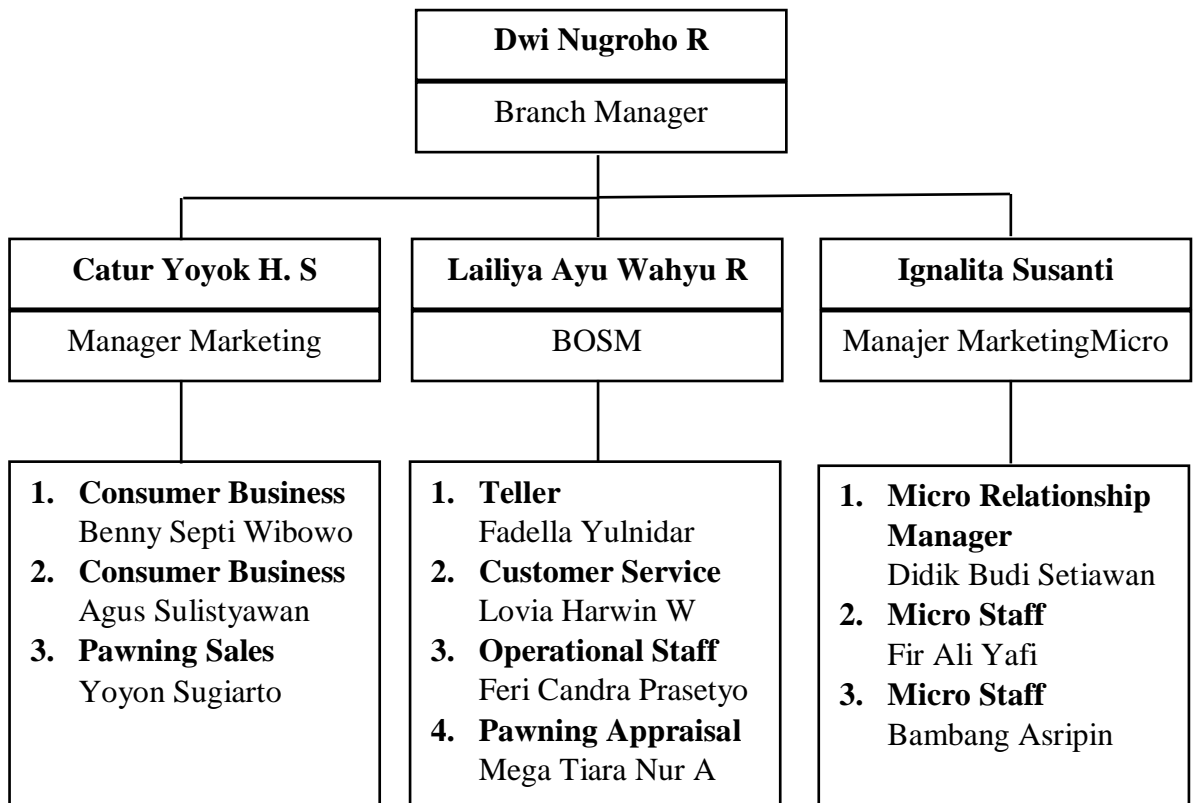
**Dwi Nugroho R**

Branch Manager

**Catur Yoyok H. S**

Manager Marketing

**Lailiya Ayu Wahyu R**

BOSM

**Ignalita Susanti**

Manajer MarketingMicro

1. **Consumer Business**
Benny Septi Wibowo
2. **Consumer Business**
Agus Sulistyawan
3. **Pawning Sales**
Yoyon Sugiarto

1. **Teller**
Fadella Yulnidar
2. **Customer Service**
Lovia Harwin W
3. **Operational Staff**
Feri Candra Prasetyo
4. **Pawning Appraisal**
Mega Tiara Nur A

1. **Micro Relationship Manager**
Didik Budi Setiawan
2. **Micro Staff**
Fir Ali Yafi
3. **Micro Staff**
Bambang Asripin